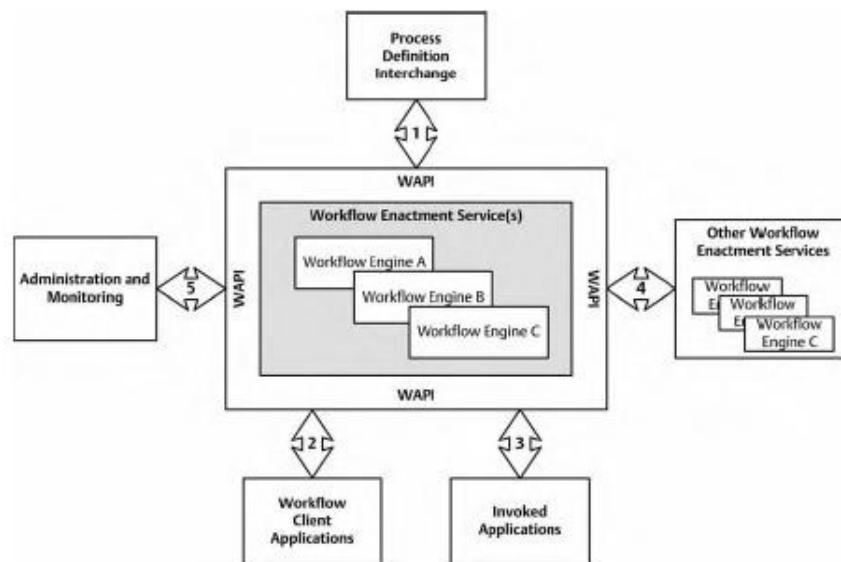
Process Definition Interchange

1

WAPI

Workflow Enactment Service(s)

Workflow Engine A

Workflow Engine B

Workflow Engine C

Administration and Monitoring

5

WAPI

WAPI

4

Other Workflow Enactment Services

Workflow E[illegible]

Workflow E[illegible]

Workflow Engine C

WAPI

2

3

Workflow Client Applications

Invoked Applications